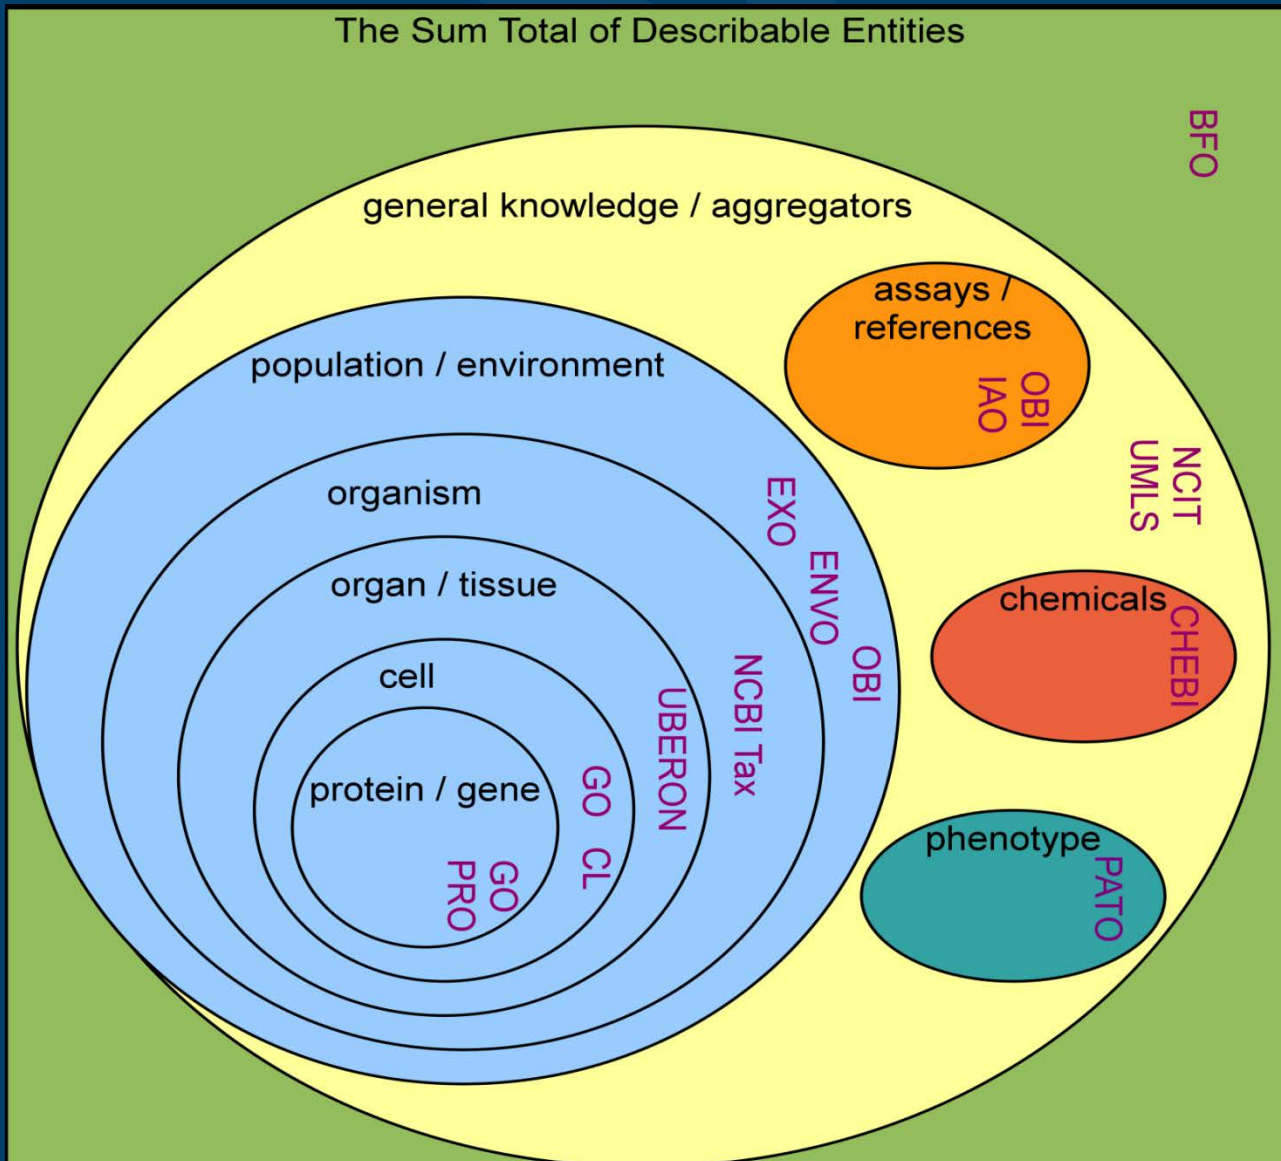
The Sum Total of Describable Entities

BFO

general knowledge / aggregators

assays / references

OBI
IAO

NCIT
UMLS

population / environment

EXO
ENVO
OBI

organism

NCBI Tax

organ / tissue

UBERON

cell

GO
CL

protein / gene

GO
PRO

chemicals

CHEBI

phenotype

PATO